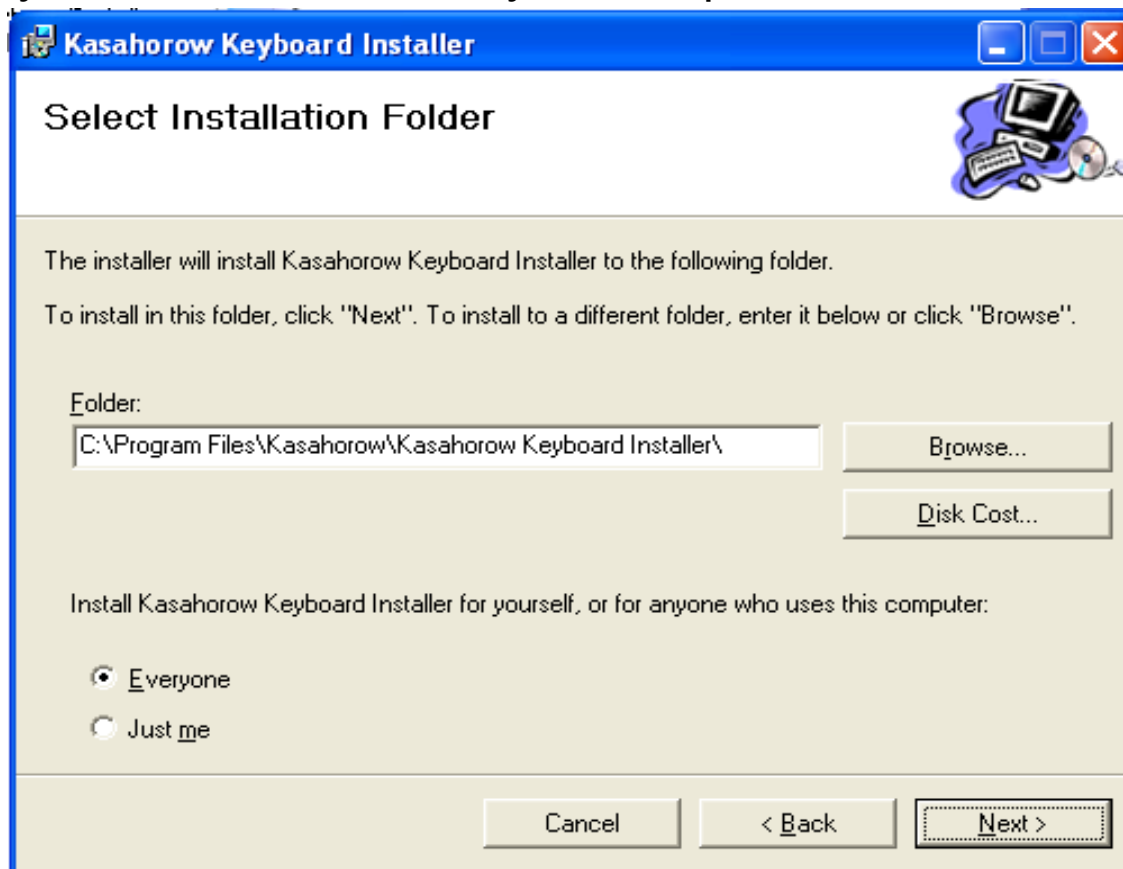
Kasahorow Keyboard Installer

Select Installation Folder

The installer will install Kasahorow Keyboard Installer to the following folder.

To install in this folder, click "Next". To install to a different folder, enter it below or click "Browse".

Folder:

C:\Program Files\Kasahorow\Kasahorow Keyboard Installer\

Browse...

Disk Cost...

Install Kasahorow Keyboard Installer for yourself, or for anyone who uses this computer:

Everyone

Just me

Cancel

< Back

Next >